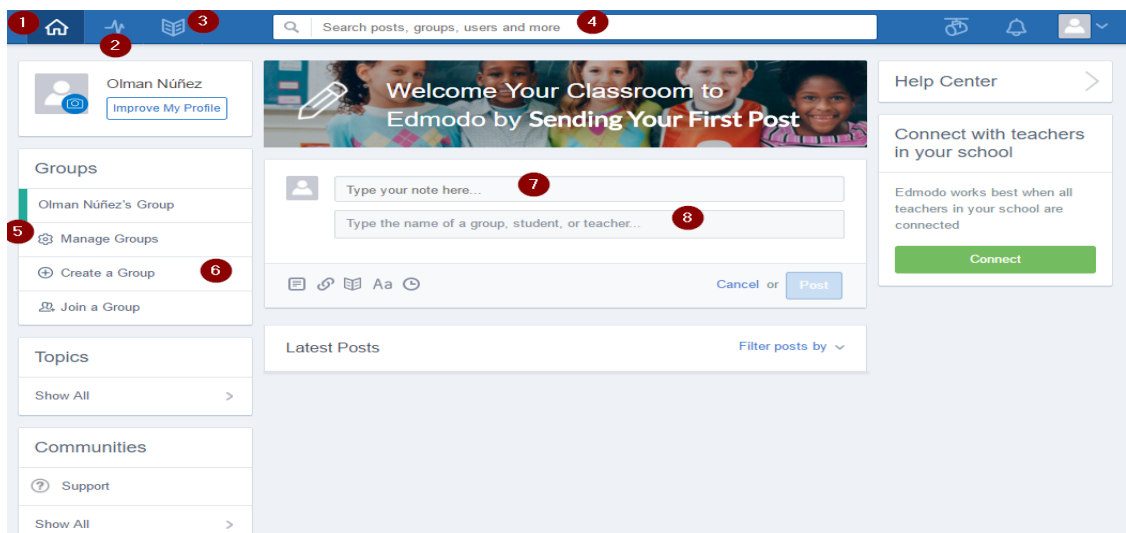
1 2 3 Search posts, groups, users and more 4

Olman Núñez
Improve My Profile

Groups
Olman Núñez's Group
5 Manage Groups
Create a Group 6
Join a Group

Topics
Show All >

Communities
Support
Show All >

Welcome Your Classroom to Edmodo by Sending Your First Post

Type your note here... 7
Type the name of a group, student, or teacher... 8

Aa

Cancel or Post

Latest Posts
Filter posts by

Help Center >

Connect with teachers in your school

Edmodo works best when all teachers in your school are connected

Connect